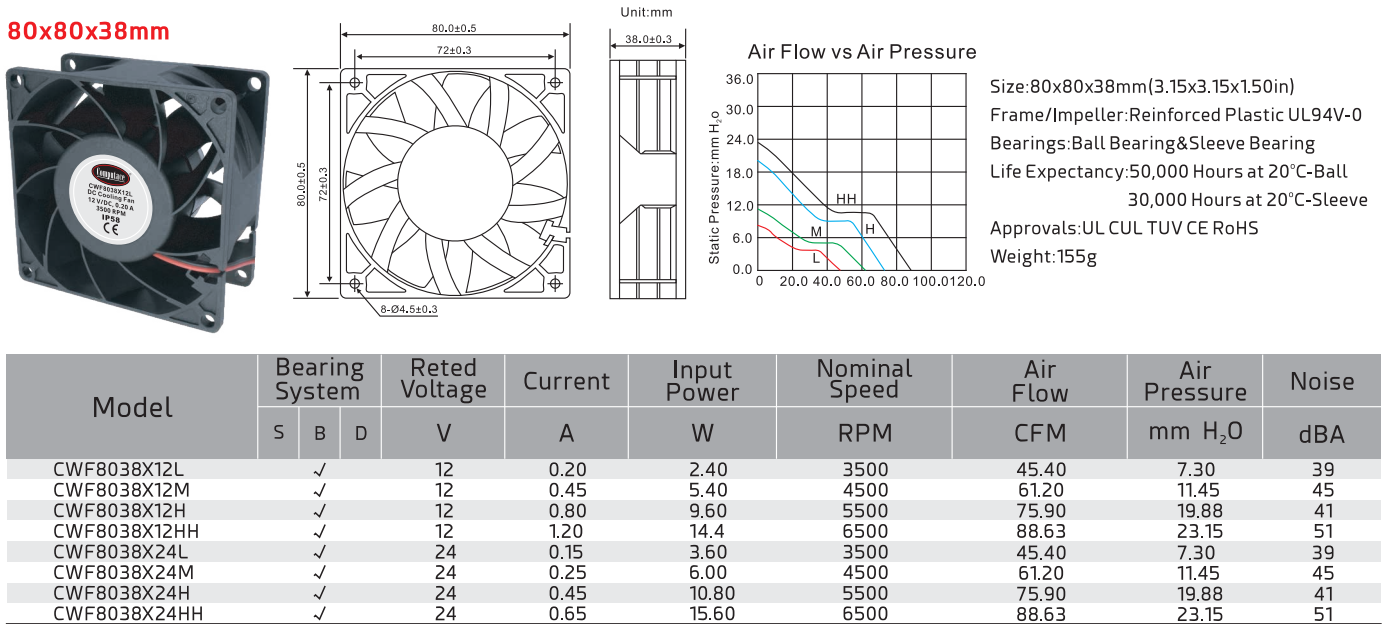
80x80x38mm

Computare
CWF8038X12L
DC Cooling Fan
12 V/DC 0.20 A
3500 RPM
IP58
CE

Unit:mm

80.0±0.5
72±0.3
80.0±0.5
72±0.3
8-Ø4.5±0.3
38.0±0.3

Air Flow vs Air Pressure

Static Pressure:mm $H_2O$
36.0
30.0
24.0
18.0
12.0
6.0
0.0
0 20.0 40.0 60.0 80.0 100.0 120.0
HH
H
M
L

Size:80x80x38mm(3.15x3.15x1.50in)
Frame/Impeller:Reinforced Plastic UL94V-0
Bearings:Ball Bearing&Sleeve Bearing
Life Expectancy:50,000 Hours at 20°C-Ball
30,000 Hours at 20°C-Sleeve
Approvals:UL CUL TUV CE RoHS
Weight:155g

| Model | Bearing System S | B | D | Reted Voltage V | Current A | Input Power W | Nominal Speed RPM | Air Flow CFM | Air Pressure mm $H_2O$ | Noise dBA |
|---|---|---|---|---|---|---|---|---|---|---|
| CWF8038X12L | | √ | | 12 | 0.20 | 2.40 | 3500 | 45.40 | 7.30 | 39 |
| CWF8038X12M | | √ | | 12 | 0.45 | 5.40 | 4500 | 61.20 | 11.45 | 45 |
| CWF8038X12H | | √ | | 12 | 0.80 | 9.60 | 5500 | 75.90 | 19.88 | 41 |
| CWF8038X12HH | | √ | | 12 | 1.20 | 14.4 | 6500 | 88.63 | 23.15 | 51 |
| CWF8038X24L | | √ | | 24 | 0.15 | 3.60 | 3500 | 45.40 | 7.30 | 39 |
| CWF8038X24M | | √ | | 24 | 0.25 | 6.00 | 4500 | 61.20 | 11.45 | 45 |
| CWF8038X24H | | √ | | 24 | 0.45 | 10.80 | 5500 | 75.90 | 19.88 | 41 |
| CWF8038X24HH | | √ | | 24 | 0.65 | 15.60 | 6500 | 88.63 | 23.15 | 51 |